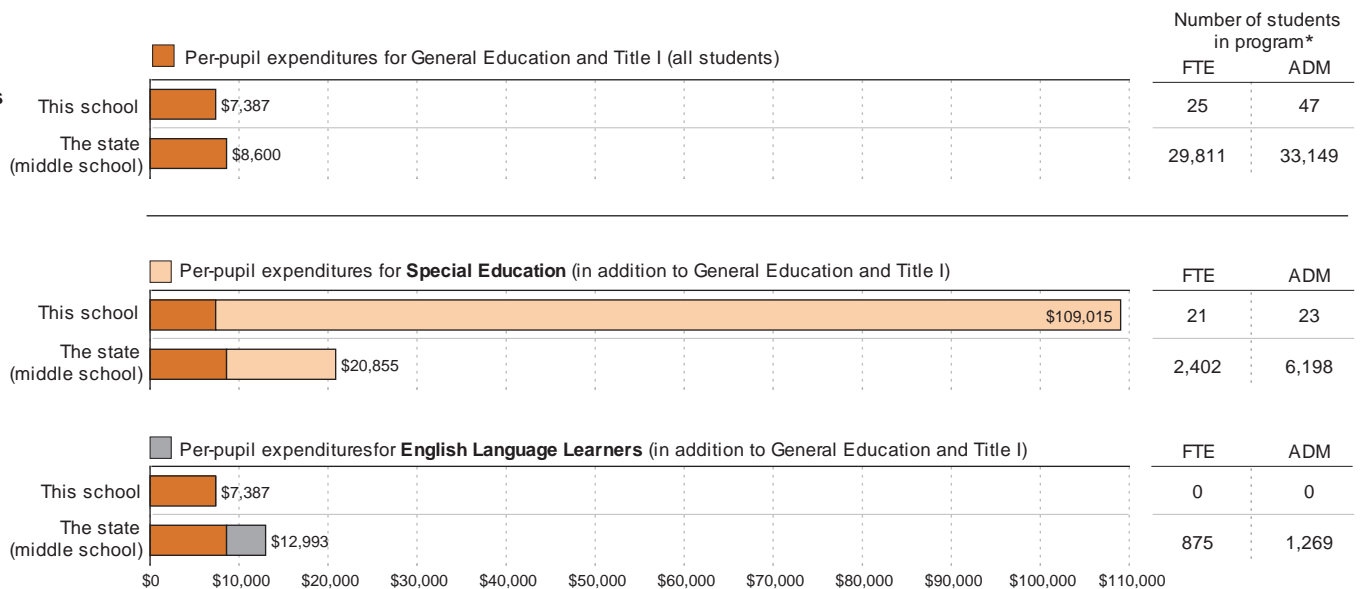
Number of students in program*

Per-pupil expenditures for General Education and Title I (all students)

| | | FTE | ADM |
|---|---|---|---|
| This school | \$7,387 | 25 | 47 |
| The state (middle school) | \$8,600 | 29,811 | 33,149 |

Per-pupil expenditures for **Special Education** (in addition to General Education and Title I)

| | | FTE | ADM |
|---|---|---|---|
| This school | \$109,015 | 21 | 23 |
| The state (middle school) | \$20,855 | 2,402 | 6,198 |

Per-pupil expendituresfor **English Language Learners** (in addition to General Education and Title I)

| | | FTE | ADM |
|---|---|---|---|
| This school | \$7,387 | 0 | 0 |
| The state (middle school) | \$12,993 | 875 | 1,269 |

\$0 \$10,000 \$20,000 \$30,000 \$40,000 \$50,000 \$60,000 \$70,000 \$80,000 \$90,000 \$100,000 \$110,000